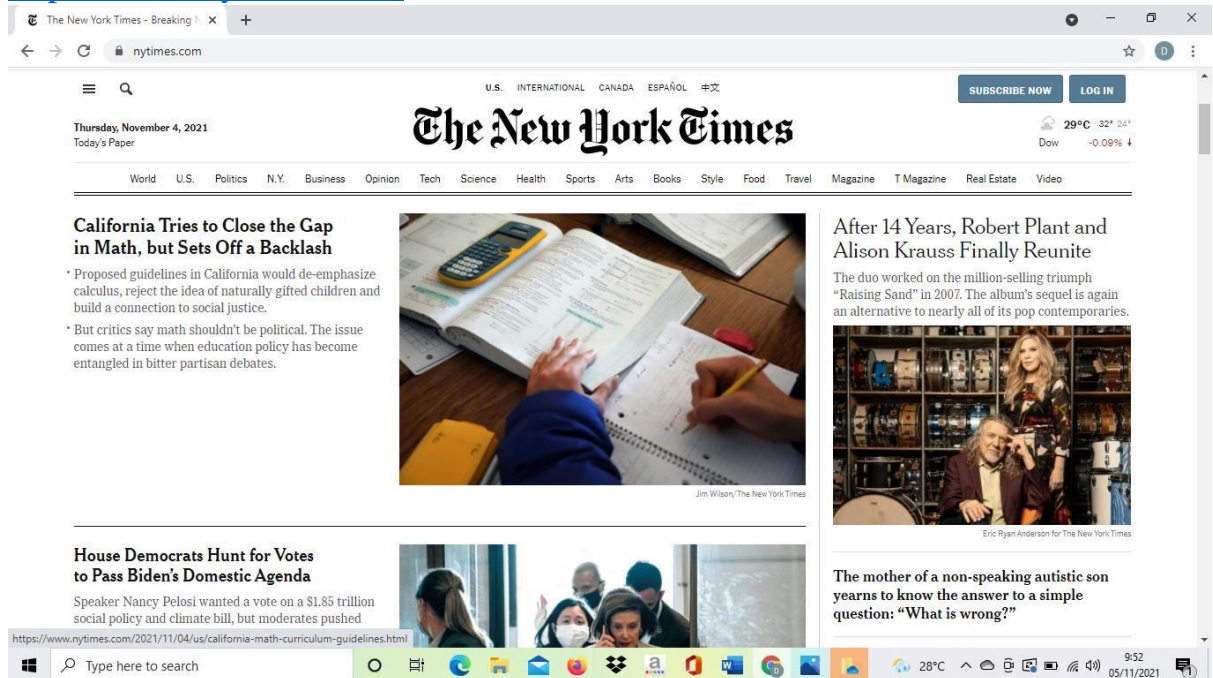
The New York Times - Breaking N ×

nytimes.com

U.S. INTERNATIONAL CANADA ESPAÑOL 中文

SUBSCRIBE NOW LOG IN

Thursday, November 4, 2021
Today's Paper

The New York Times

29°C 32° 24°
Dow -0.09%

World U.S. Politics N.Y. Business Opinion Tech Science Health Sports Arts Books Style Food Travel Magazine T Magazine Real Estate Video

California Tries to Close the Gap in Math, but Sets Off a Backlash

• Proposed guidelines in California would de-emphasize calculus, reject the idea of naturally gifted children and build a connection to social justice.

• But critics say math shouldn't be political. The issue comes at a time when education policy has become entangled in bitter partisan debates.

Jim Wilson/The New York Times

After 14 Years, Robert Plant and Alison Krauss Finally Reunite

The duo worked on the million-selling triumph "Raising Sand" in 2007. The album's sequel is again an alternative to nearly all of its pop contemporaries.

Eric Ryan Anderson for The New York Times

House Democrats Hunt for Votes to Pass Biden's Domestic Agenda

Speaker Nancy Pelosi wanted a vote on a $1.85 trillion social policy and climate bill, but moderates pushed

The mother of a non-speaking autistic son yearns to know the answer to a simple question: "What is wrong?"

https://www.nytimes.com/2021/11/04/us/california-math-curriculum-guidelines.html

Type here to search

28°C 9:52 05/11/2021